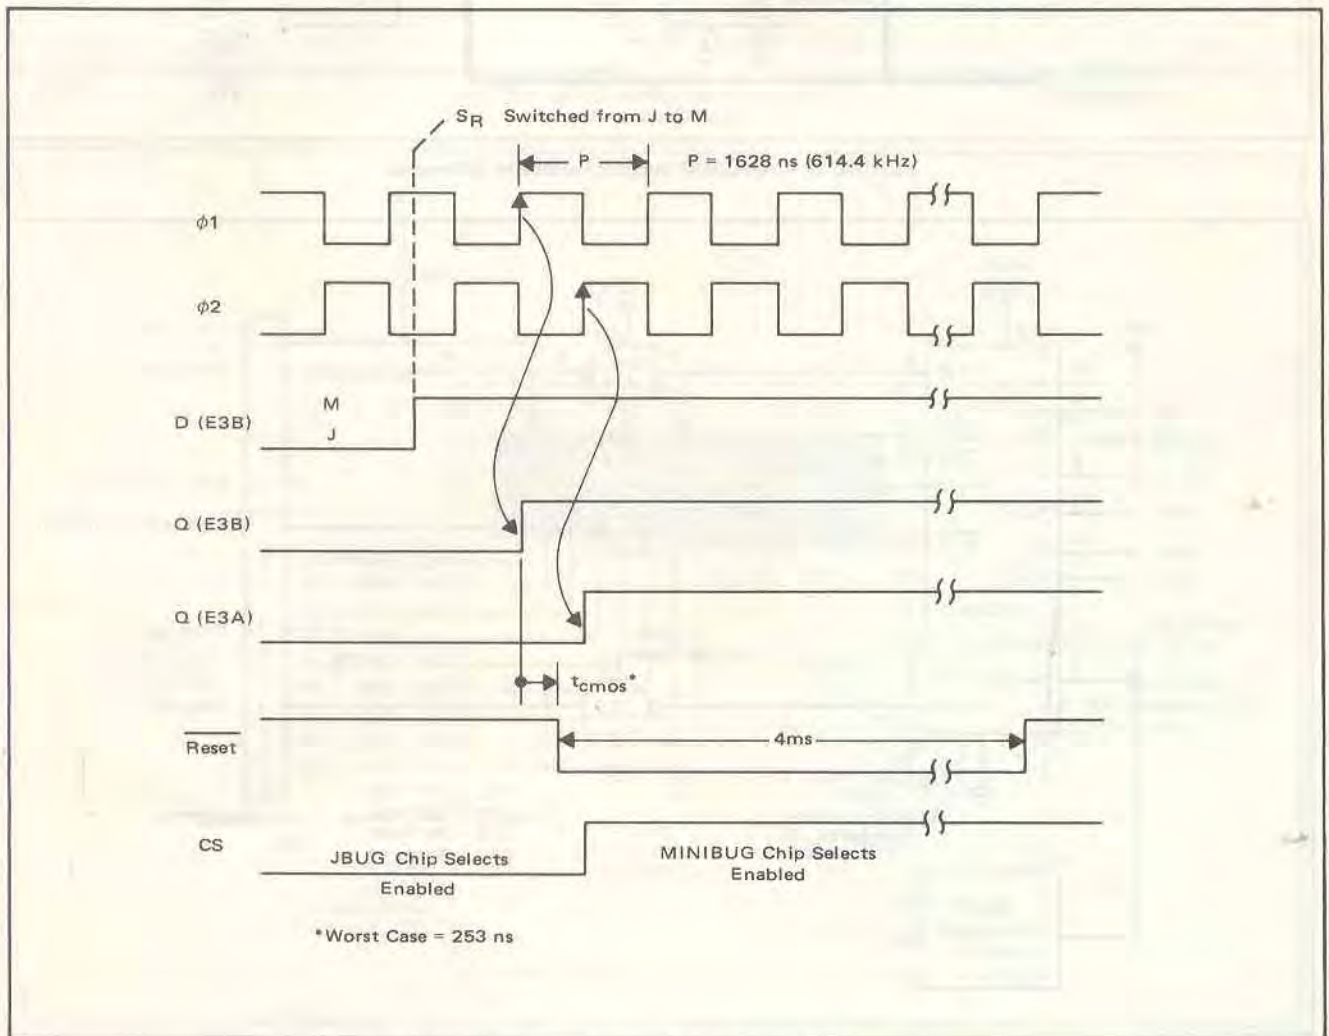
$S_R$ Switched from J to M

P

P = 1628 ns (614.4 kHz)

$\phi 1$

$\phi 2$

D (E3B)

M

J

Q (E3B)

Q (E3A)

$t_{cmos}$*

$\overline{\text{Reset}}$

4ms

CS

JBUG Chip Selects Enabled

MINIBUG Chip Selects Enabled

*Worst Case = 253 ns